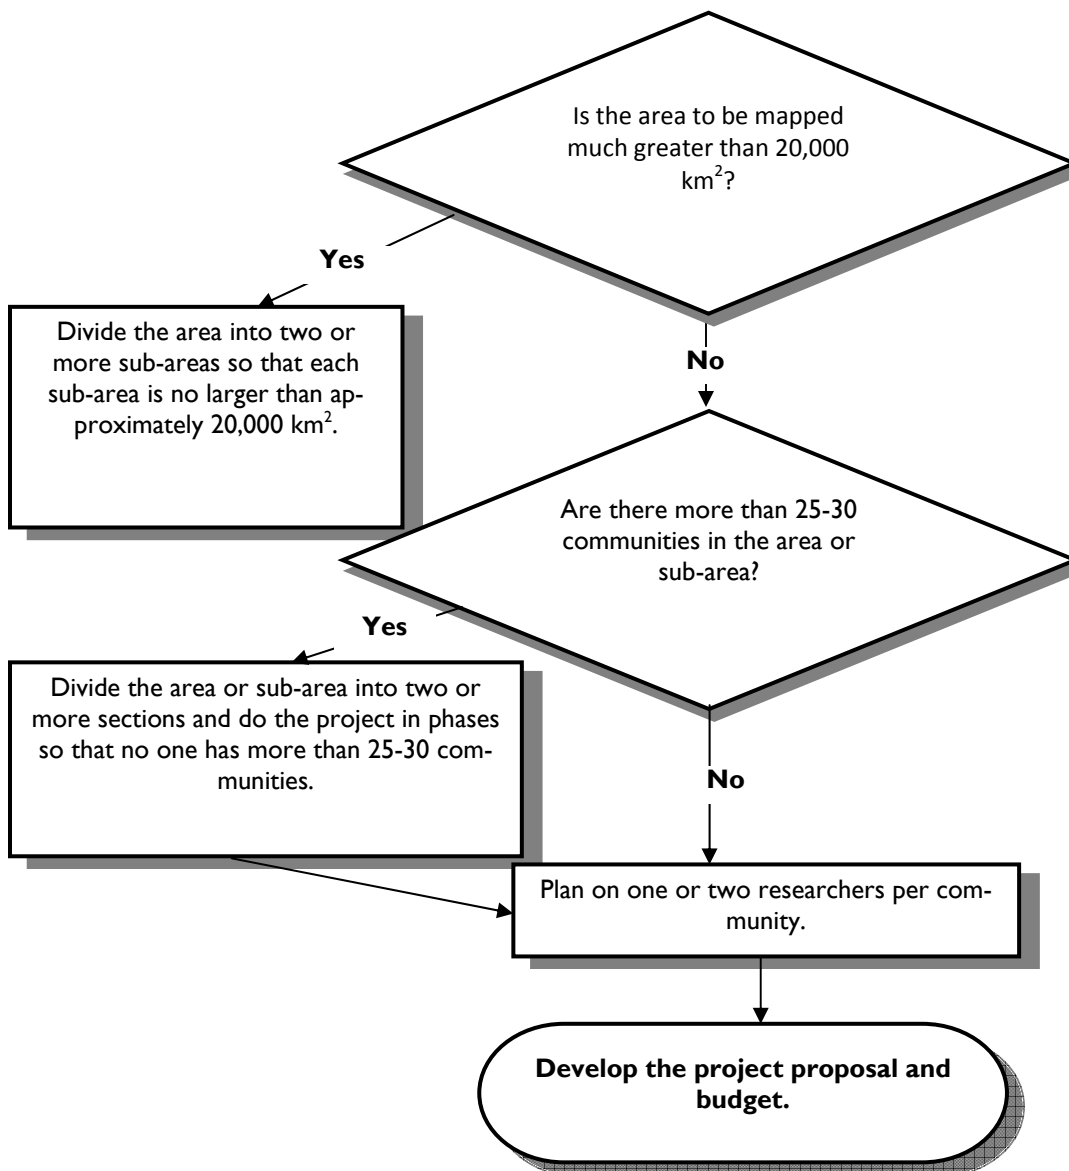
Is the area to be mapped much greater than 20,000 $km^2$?

Yes

Divide the area into two or more sub-areas so that each sub-area is no larger than approximately 20,000 $km^2$.

No

Are there more than 25-30 communities in the area or sub-area?

Yes

Divide the area or sub-area into two or more sections and do the project in phases so that no one has more than 25-30 communities.

No

Plan on one or two researchers per community.

Develop the project proposal and budget.